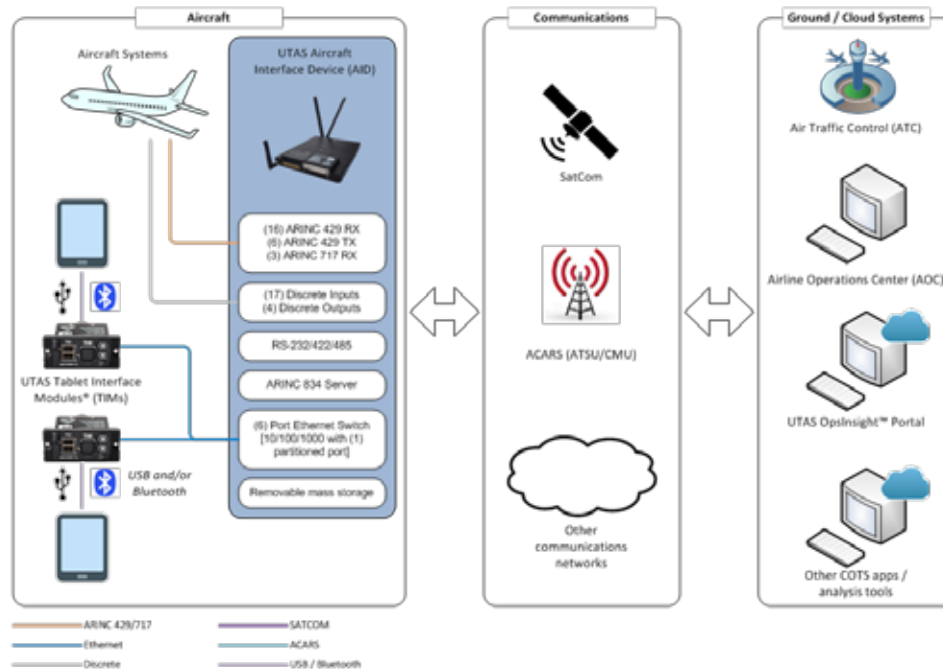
Aircraft

Aircraft Systems

UTAS Aircraft Interface Device (AID)

(16) ARINC 429 RX
(6) ARINC 429 TX
(3) ARINC 717 RX

(17) Discrete Inputs
(4) Discrete Outputs

RS-232/422/485

ARINC 834 Server

(6) Port Ethernet Switch [10/100/1000 with (1) partitioned port]

Removable mass storage

UTAS Tablet Interface Modules® (TIMs)

USB and/or Bluetooth

Communications

SatCom

ACARS (ATSU/CMU)

Other communications networks

Ground / Cloud Systems

Air Traffic Control (ATC)

Airline Operations Center (AOC)

UTAS OpsInsight™ Portal

Other COTS apps / analysis tools

ARINC 429/717
Ethernet
Discrete
SATCOM
ACARS
USB / Bluetooth